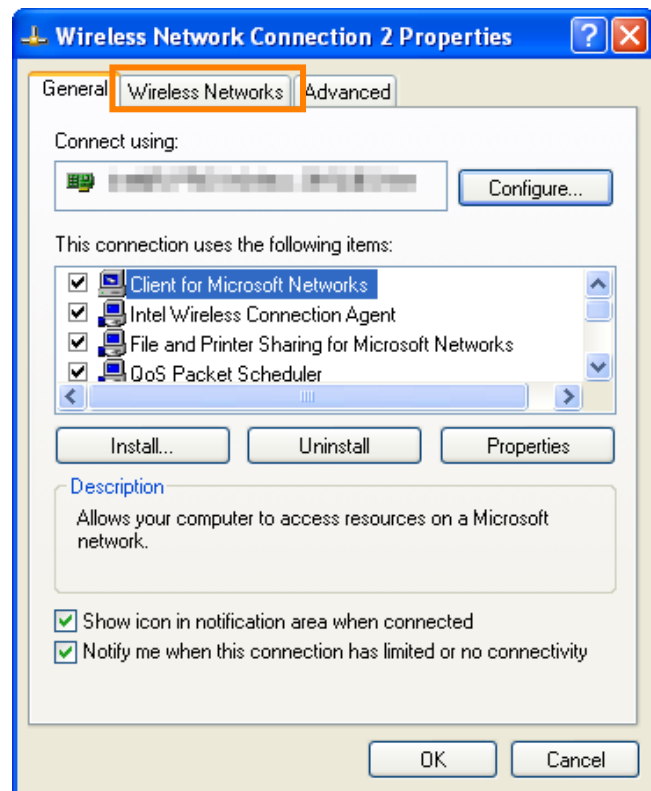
Wireless Network Connection 2 Properties

General | Wireless Networks | Advanced

Connect using:

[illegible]

Configure...

This connection uses the following items:

Client for Microsoft Networks
Intel Wireless Connection Agent
File and Printer Sharing for Microsoft Networks
QoS Packet Scheduler

Install... | Uninstall | Properties

Description

Allows your computer to access resources on a Microsoft network.

Show icon in notification area when connected
Notify me when this connection has limited or no connectivity

OK | Cancel